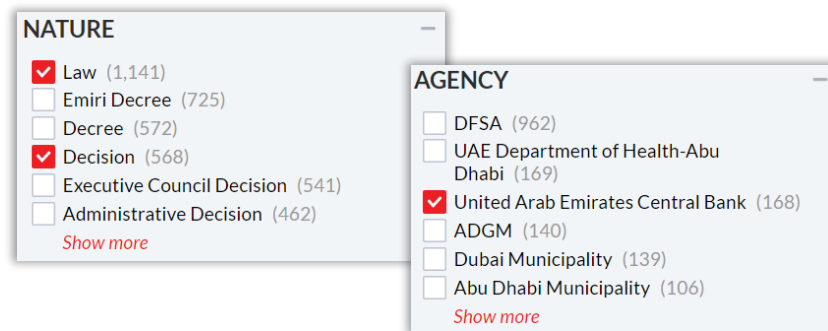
NATURE
−
Law (1,141)
Emiri Decree (725)
Decree (572)
Decision (568)
Executive Council Decision (541)
Administrative Decision (462)
Show more

AGENCY
−
DFSA (962)
UAE Department of Health-Abu Dhabi (169)
United Arab Emirates Central Bank (168)
ADGM (140)
Dubai Municipality (139)
Abu Dhabi Municipality (106)
Show more